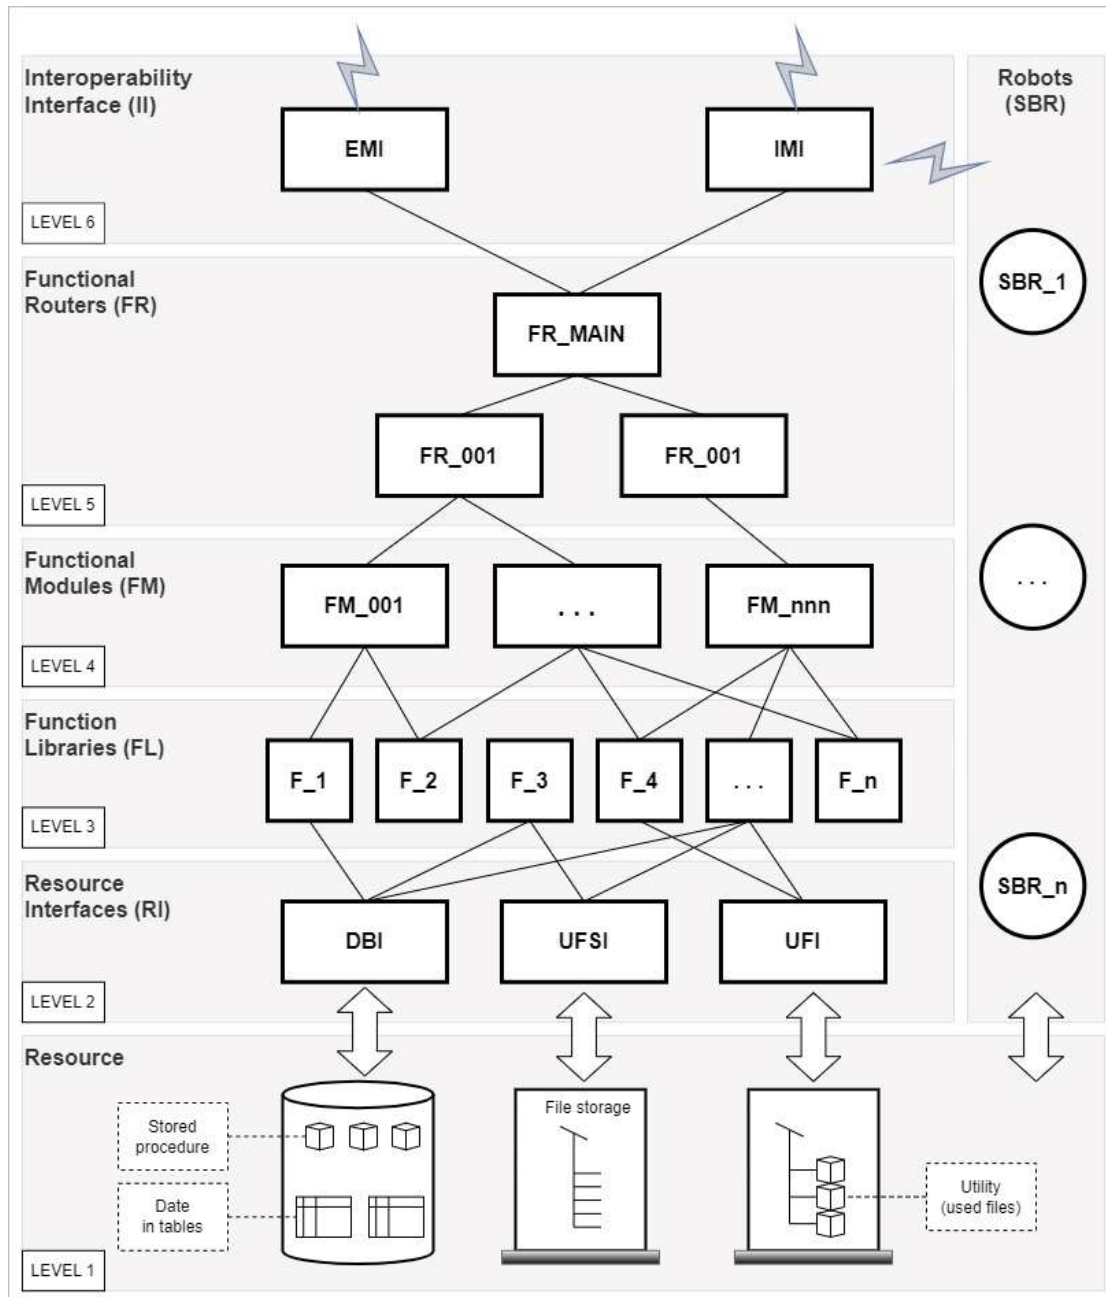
Interoperability Interface (II)

EMI

IMI

LEVEL 6

Robots (SBR)

Functional Routers (FR)

FR_MAIN

SBR_1

FR_001

FR_001

LEVEL 5

Functional Modules (FM)

FM_001

. . .

FM_nnn

. . .

LEVEL 4

Function Libraries (FL)

F_1

F_2

F_3

F_4

. . .

F_n

LEVEL 3

Resource Interfaces (RI)

DBI

UFSI

UFI

SBR_n

LEVEL 2

Resource

Stored procedure

Date in tables

File storage

Utility (used files)

LEVEL 1